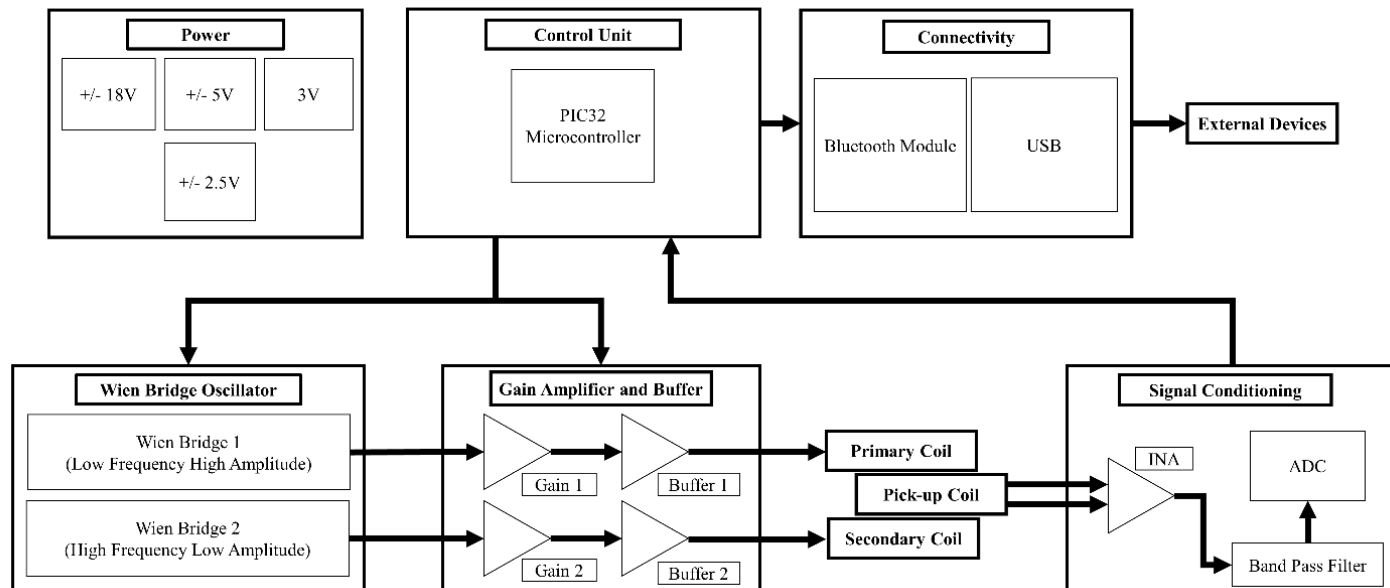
Power

+/- 18V

+/- 5V

3V

+/- 2.5V

Control Unit

PIC32 Microcontroller

Connectivity

Bluetooth Module

USB

External Devices

Wien Bridge Oscillator

Wien Bridge 1 (Low Frequency High Amplitude)

Wien Bridge 2 (High Frequency Low Amplitude)

Gain Amplifier and Buffer

Gain 1

Buffer 1

Gain 2

Buffer 2

Primary Coil

Pick-up Coil

Secondary Coil

Signal Conditioning

INA

ADC

Band Pass Filter